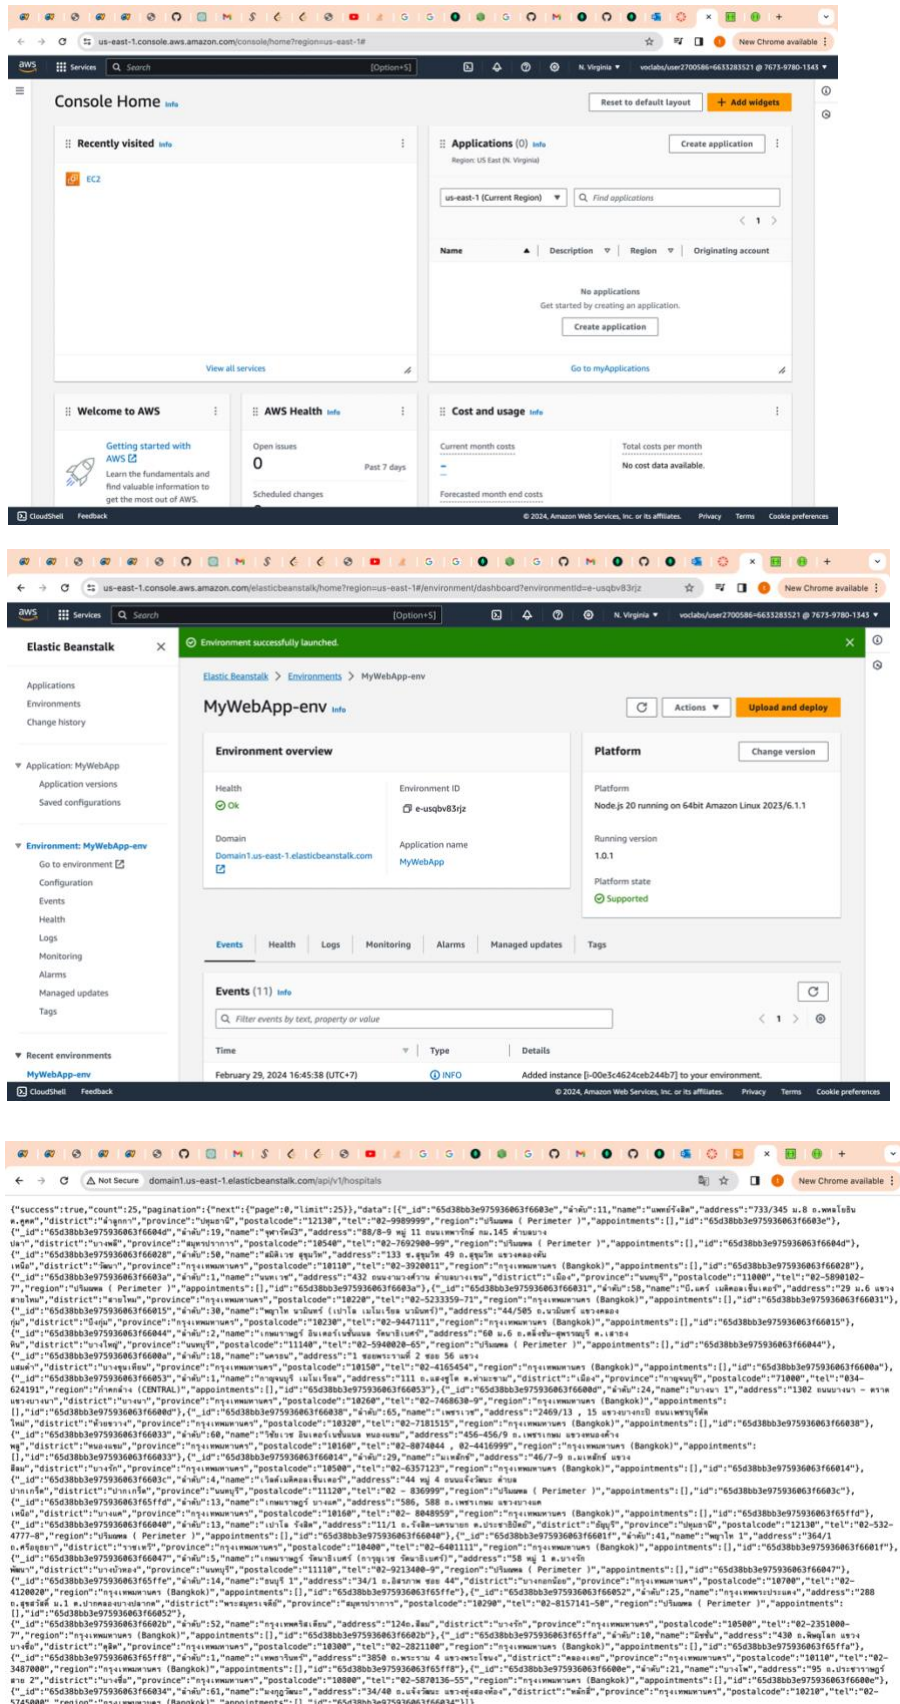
us-east-1.console.aws.amazon.com/console/home?region=us-east-1#

New Chrome available

aws Services Search [Option+S] N. Virginia voclabs/user2700586=6633283521 @ 7673-9780-1343

Console Home Info

Reset to default layout + Add widgets

Recently visited Info

EC2

View all services

Applications (0) Info
Region: US East (N. Virginia)

Create application

us-east-1 (Current Region)
Find applications

1

Name | Description | Region | Originating account

No applications
Get started by creating an application.
Create application

Go to myApplications

Welcome to AWS

Getting started with AWS
Learn the fundamentals and find valuable information to get the most out of AWS.

AWS Health Info

Open issues
0
Past 7 days

Scheduled changes

Cost and usage Info

Current month costs
-
Forecasted month end costs

Total costs per month
No cost data available.

CloudShell Feedback © 2024, Amazon Web Services, Inc. or its affiliates. Privacy Terms Cookie preferences

us-east-1.console.aws.amazon.com/elasticbeanstalk/home?region=us-east-1#/environment/dashboard?environmentId=e-usqbv83rjz

New Chrome available

aws Services Search [Option+S] N. Virginia voclabs/user2700586=6633283521 @ 7673-9780-1343

Elastic Beanstalk

Environment successfully launched.

Applications
Environments
Change history

Application: MyWebApp
Application versions
Saved configurations

Environment: MyWebApp-env
Go to environment
Configuration
Events
Health
Logs
Monitoring
Alarms
Managed updates
Tags

Recent environments
MyWebApp-env

Elastic Beanstalk > Environments > MyWebApp-env

MyWebApp-env Info

Actions Upload and deploy

Environment overview

Health
Ok

Environment ID
e-usqbv83rjz

Domain
Domain1.us-east-1.elasticbeanstalk.com

Application name
MyWebApp

Platform
Change version

Platform
Node.js 20 running on 64bit Amazon Linux 2023/6.1.1

Running version
1.0.1

Platform state
Supported

Events Health Logs Monitoring Alarms Managed updates Tags

Events (11) Info

Filter events by text, property or value

1

Time | Type | Details
February 29, 2024 16:45:38 (UTC+7) | INFO | Added instance [i-00e3c4624ceb244b7] to your environment.

CloudShell Feedback © 2024, Amazon Web Services, Inc. or its affiliates. Privacy Terms Cookie preferences

Not Secure domain1.us-east-1.elasticbeanstalk.com/api/v1/hospitals

New Chrome available

{"success":true,"count":25,"pagination":{"next":{"page":0,"limit":25}},"data":[{"_id":"65d38bb3e975936063f6603e","ลำดับ":11,"name":"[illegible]","address":"733/345 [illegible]","district":"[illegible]","province":"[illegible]","postalcode":"12130","tel":"02-9989999","region":"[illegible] ( Perimeter )","appointments":[],"id":"65d38bb3e975936063f6603e"},{"_id":"65d38bb3e975936063f6604d","ลำดับ":19,"name":"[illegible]","address":"88/8-9 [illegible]","district":"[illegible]","province":"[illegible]","postalcode":"10540","tel":"02-7692900-99","region":"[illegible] ( Perimeter )","appointments":[],"id":"65d38bb3e975936063f6604d"},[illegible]